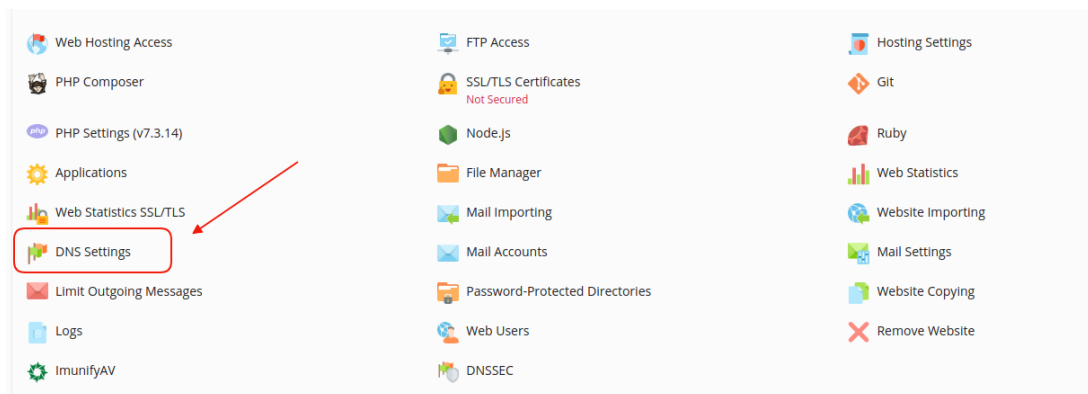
Web Hosting Access
PHP Composer
PHP Settings (v7.3.14)
Applications
Web Statistics SSL/TLS
DNS Settings
Limit Outgoing Messages
Logs
ImunifyAV

FTP Access
SSL/TLS Certificates
Not Secured
Node.js
File Manager
Mail Importing
Mail Accounts
Password-Protected Directories
Web Users
DNSSEC

Hosting Settings
Git
Ruby
Web Statistics
Website Importing
Mail Settings
Website Copying
Remove Website